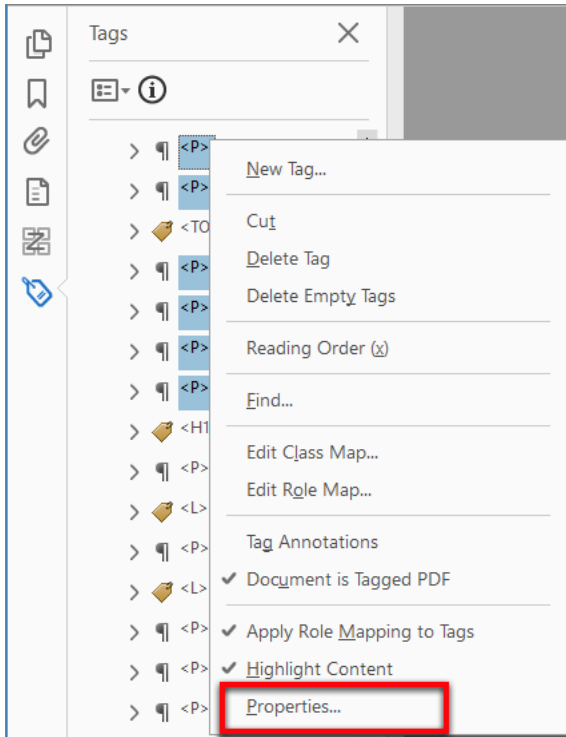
Tags

<P>
<P>
<TO
<P>
<P>
<P>
<P>
<H1
<P>
<L>
<P>
<L>
<P>
<P>
<P>

New Tag...
Cut
Delete Tag
Delete Empty Tags
Reading Order (x)
Find...
Edit Class Map...
Edit Role Map...
Tag Annotations
✔ Document is Tagged PDF
✔ Apply Role Mapping to Tags
✔ Highlight Content
Properties...